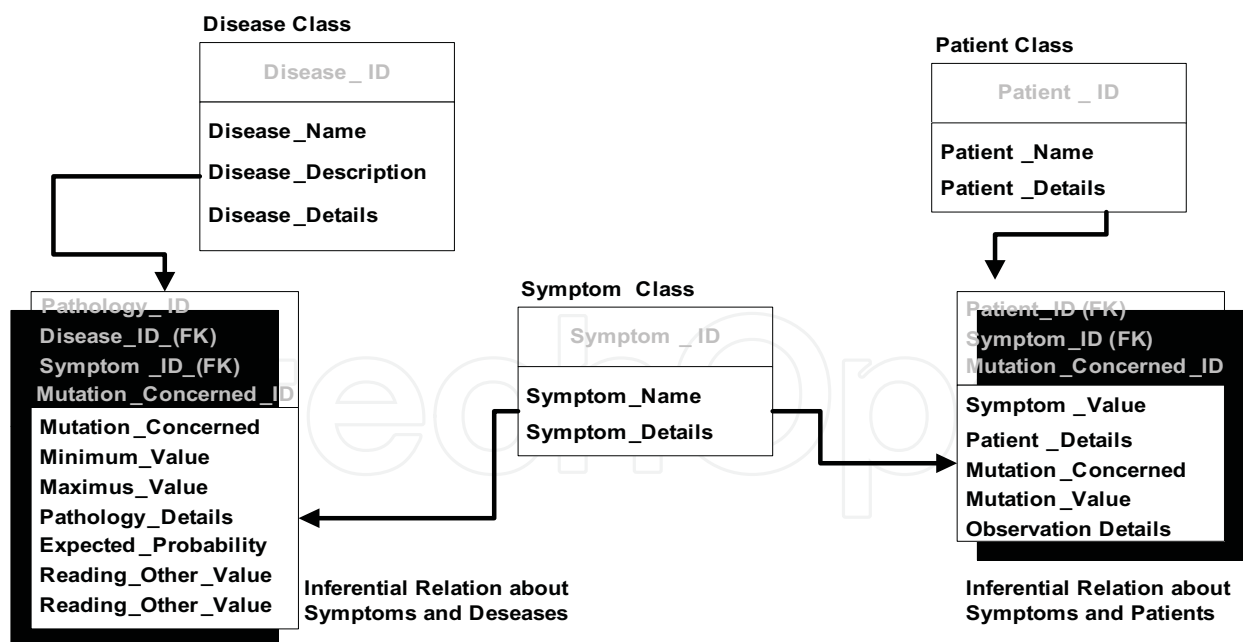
Disease Class

Disease _ ID

Disease_Name
Disease_Description
Disease_Details

Patient Class

Patient _ ID

Patient _Name
Patient _Details

Pathology_ID
Disease_ID_(FK)
Symptom _ID_(FK)
Mutation_Concerned_ID

Mutation_Concerned
Minimum_Value
Maximus_Value
Pathology_Details
Expected_Probability
Reading_Other_Value
Reading_Other_Value

Inferential Relation about Symptoms and Deseases

Symptom Class

Symptom _ID

Symptom_Name
Symptom_Details

Patient_ID (FK)
Symptom_ID (FK)
Mutation_Concerned_ID

Symptom _Value
Patient _Details
Mutation_Concerned
Mutation_Value
Observation Details

Inferential Relation about Symptoms and Patients